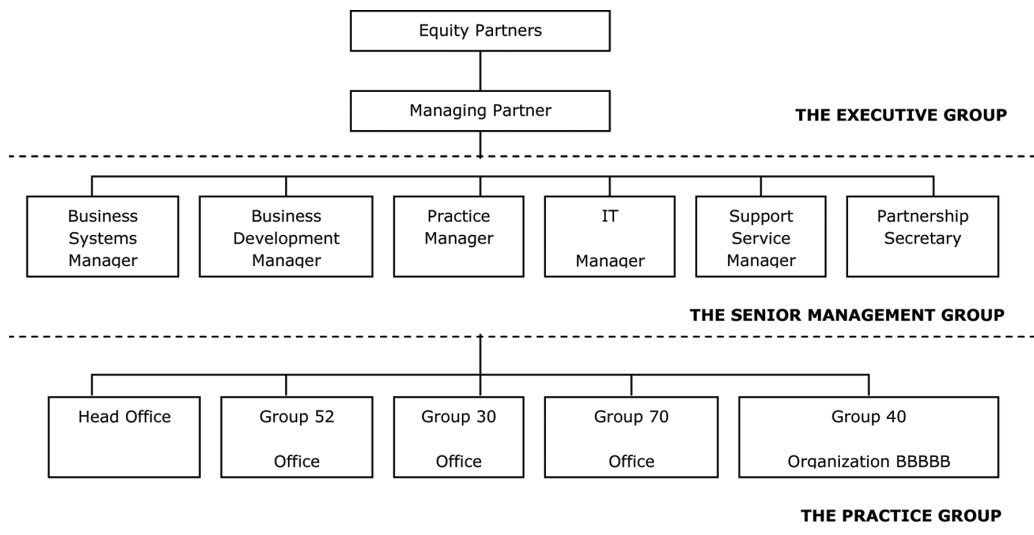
Equity Partners

Managing Partner

THE EXECUTIVE GROUP

Business Systems Manager

Business Development Manager

Practice Manager

IT Manager

Support Service Manager

Partnership Secretary

THE SENIOR MANAGEMENT GROUP

Head Office

Group 52 Office

Group 30 Office

Group 70 Office

Group 40 Organization BBBBB

THE PRACTICE GROUP